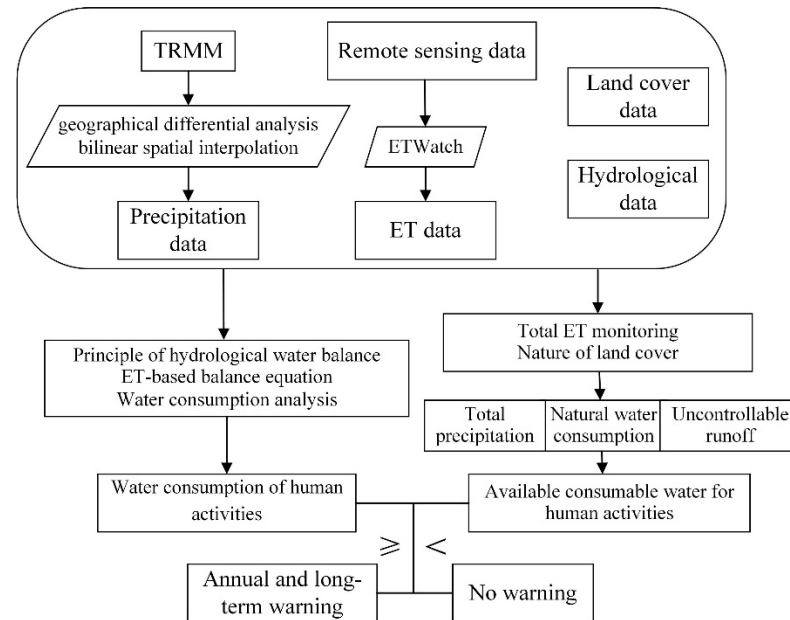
TRMM

geographical differential analysis
bilinear spatial interpolation

Precipitation data

Remote sensing data

ETWatch

ET data

Land cover data

Hydrological data

Principle of hydrological water balance
ET-based balance equation
Water consumption analysis

Total ET monitoring
Nature of land cover

| Total precipitation | Natural water consumption | Uncontrollable runoff |
|---|---|---|

Water consumption of human activities

Available consumable water for human activities

$\geqslant$

$<$

Annual and long-term warning

No warning